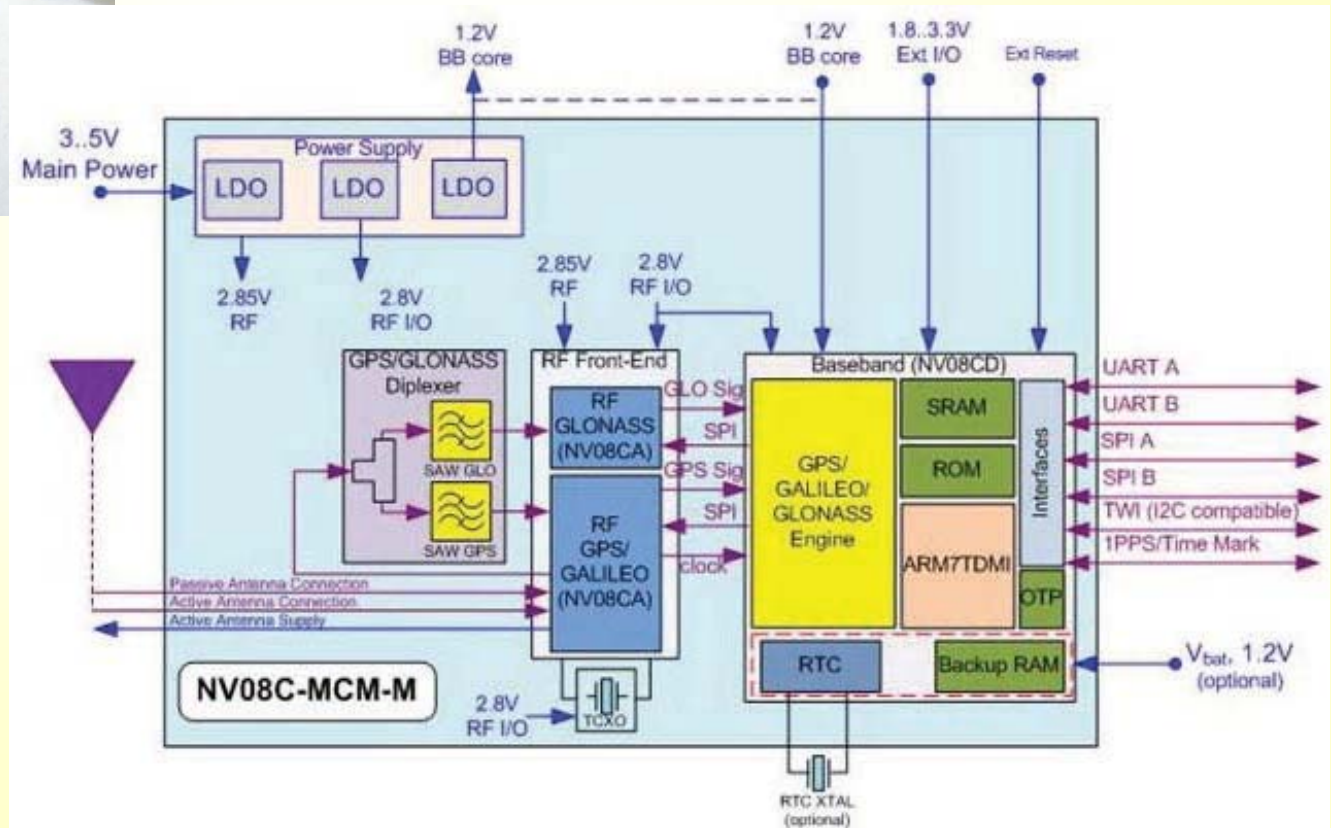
1.2V
BB core

1.2V
BB core

1.8..3.3V
Ext I/O

Ext Reset

3..5V
Main Power

Power Supply

LDO

LDO

LDO

2.85V
RF

2.8V
RF I/O

2.85V
RF

2.8V
RF I/O

GPS/GLONASS
Diplexer

SAW GLO

SAW GPS

RF Front-End

RF
GLONASS
(NV08CA)

RF
GPS/
GALILEO
(NV08CA)

GLO Sig

SPI

GPS Sig

SPI

clock

Baseband (NV08CD)

GPS/
GALILEO/
GLONASS
Engine

SRAM

ROM

ARM7TDMI

OTP

Interfaces

UART A

UART B

SPI A

SPI B

TWI (I2C compatible)

1PPS/Time Mark

Passive Antenna Connection

Active Antenna Connection

Active Antenna Supply

NV08C-MCM-M

2.8V
RF I/O

TCXO

RTC

Backup RAM

$V_{bat}$, 1.2V
(optional)

RTC XTAL
(optional)